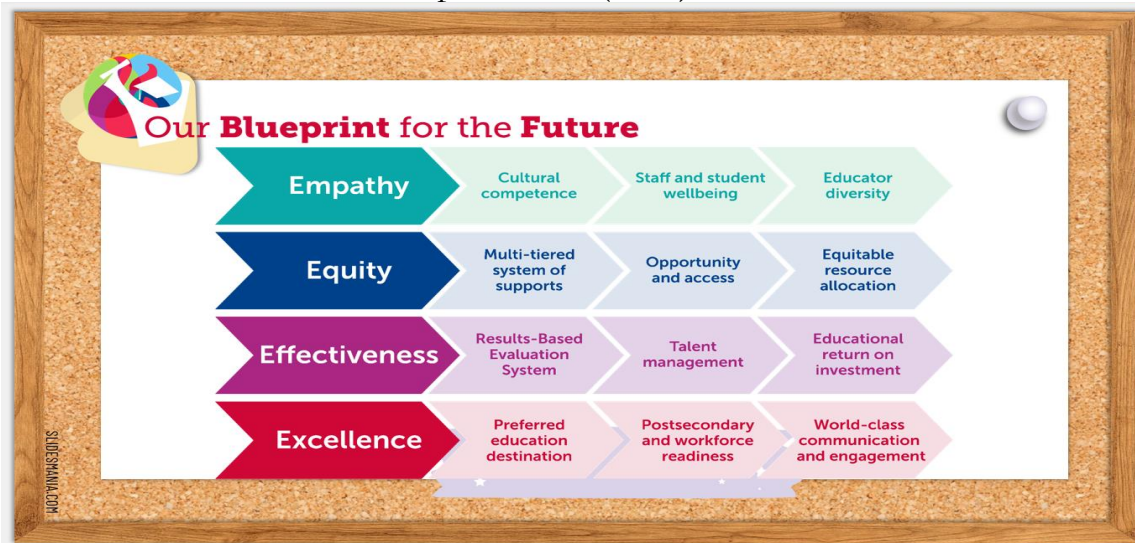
Our Blueprint for the Future

Empathy
Cultural competence
Staff and student wellbeing
Educator diversity

Equity
Multi-tiered system of supports
Opportunity and access
Equitable resource allocation

Effectiveness
Results-Based Evaluation System
Talent management
Educational return on investment

Excellence
Preferred education destination
Postsecondary and workforce readiness
World-class communication and engagement

SLIDESMANIA.COM